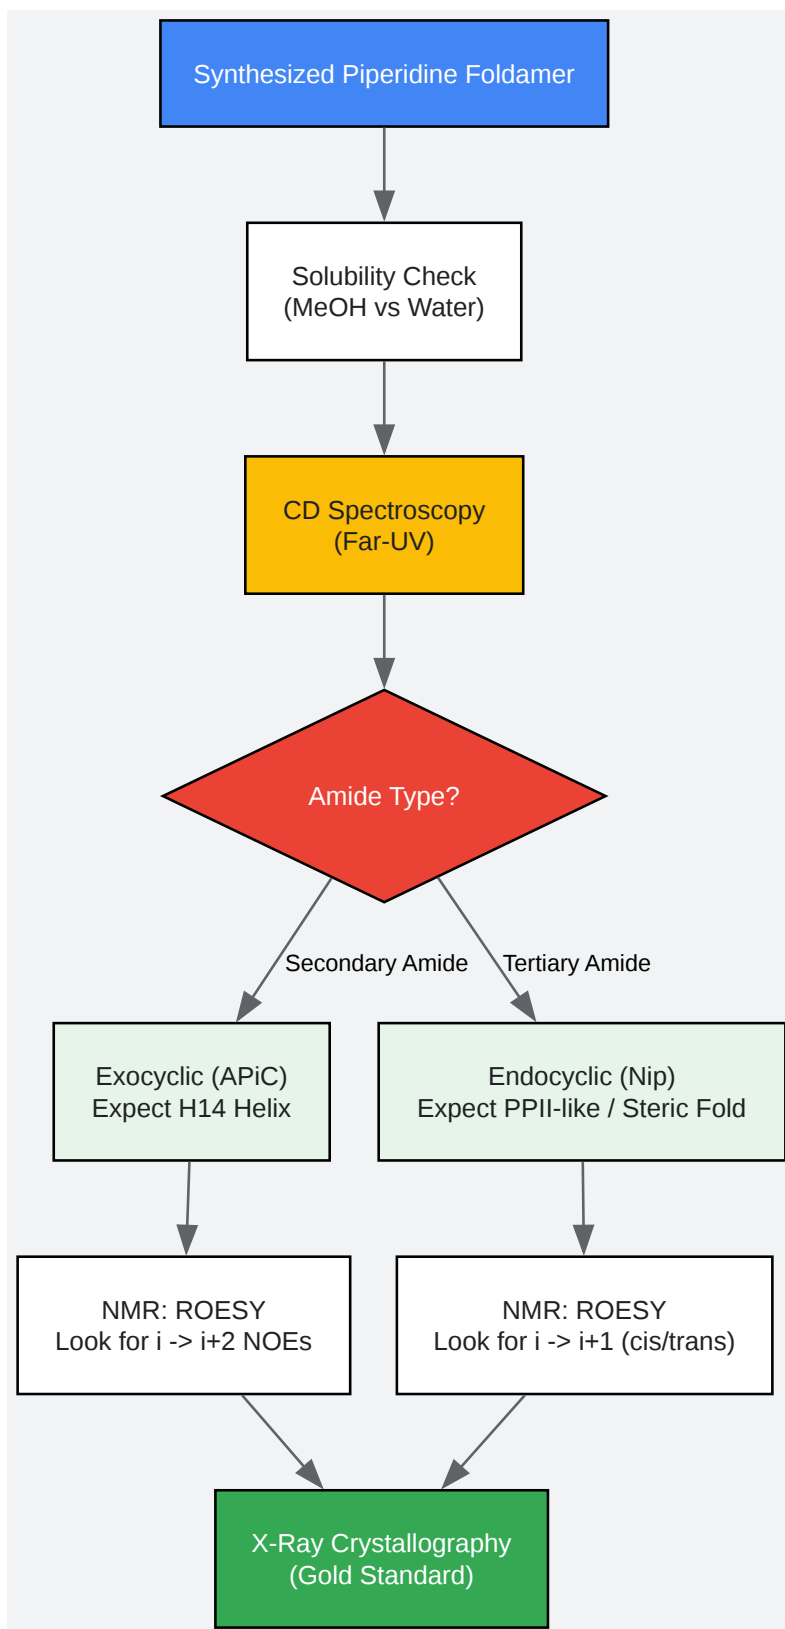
Synthesized Piperidine Foldamer

Solubility Check
(MeOH vs Water)

CD Spectroscopy
(Far-UV)

Amide Type?

Secondary Amide

Tertiary Amide

Exocyclic (APiC)
Expect H14 Helix

Endocyclic (Nip)
Expect PPII-like / Steric Fold

NMR: ROESY
Look for i -> i+2 NOEs

NMR: ROESY
Look for i -> i+1 (cis/trans)

X-Ray Crystallography
(Gold Standard)